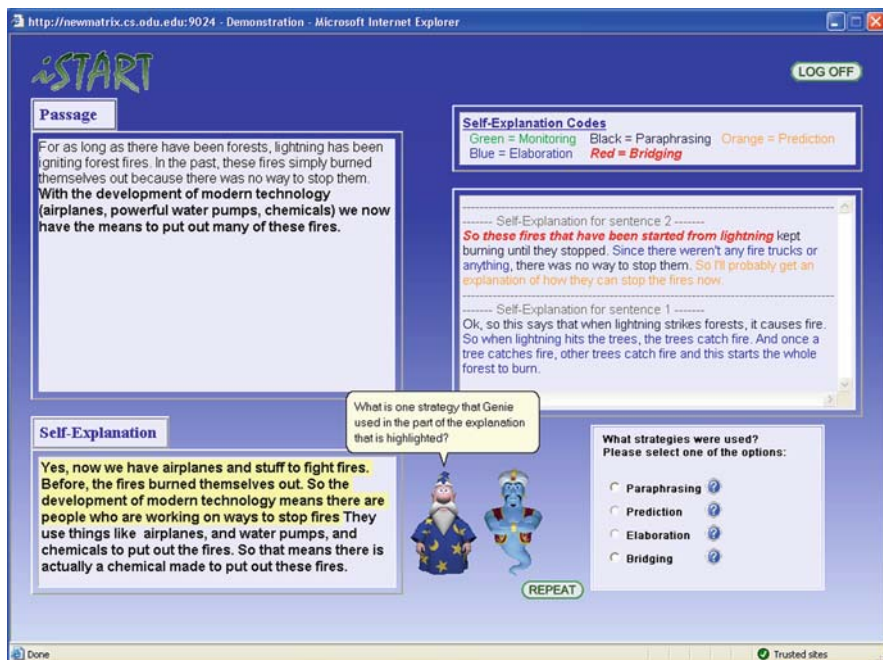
http://newmatrix.cs.odu.edu:9024 - Demonstration - Microsoft Internet Explorer

iSTART

LOG OFF

Passage

For as long as there have been forests, lightning has been igniting forest fires. In the past, these fires simply burned themselves out because there was no way to stop them. **With the development of modern technology (airplanes, powerful water pumps, chemicals) we now have the means to put out many of these fires.**

Self-Explanation Codes
Green = Monitoring Black = Paraphrasing Orange = Prediction
Blue = Elaboration ***Red = Bridging***

------- Self-Explanation for sentence 2 -------
***So these fires that have been started from lightning*** kept burning until they stopped. Since there weren't any fire trucks or anything, there was no way to stop them. So I'll probably get an explanation of how they can stop the fires now.

------- Self-Explanation for sentence 1 -------
Ok, so this says that when lightning strikes forests, it causes fire. So when lightning hits the trees, the trees catch fire. And once a tree catches fire, other trees catch fire and this starts the whole forest to burn.

What is one strategy that Genie used in the part of the explanation that is highlighted?

Self-Explanation

**Yes, now we have airplanes and stuff to fight fires. Before, the fires burned themselves out. So the development of modern technology means there are people who are working on ways to stop fires They use things like airplanes, and water pumps, and chemicals to put out the fires. So that means there is actually a chemical made to put out these fires.**

What strategies were used?
Please select one of the options:

Paraphrasing ?
Prediction ?
Elaboration ?
Bridging ?

REPEAT

Done

Trusted sites